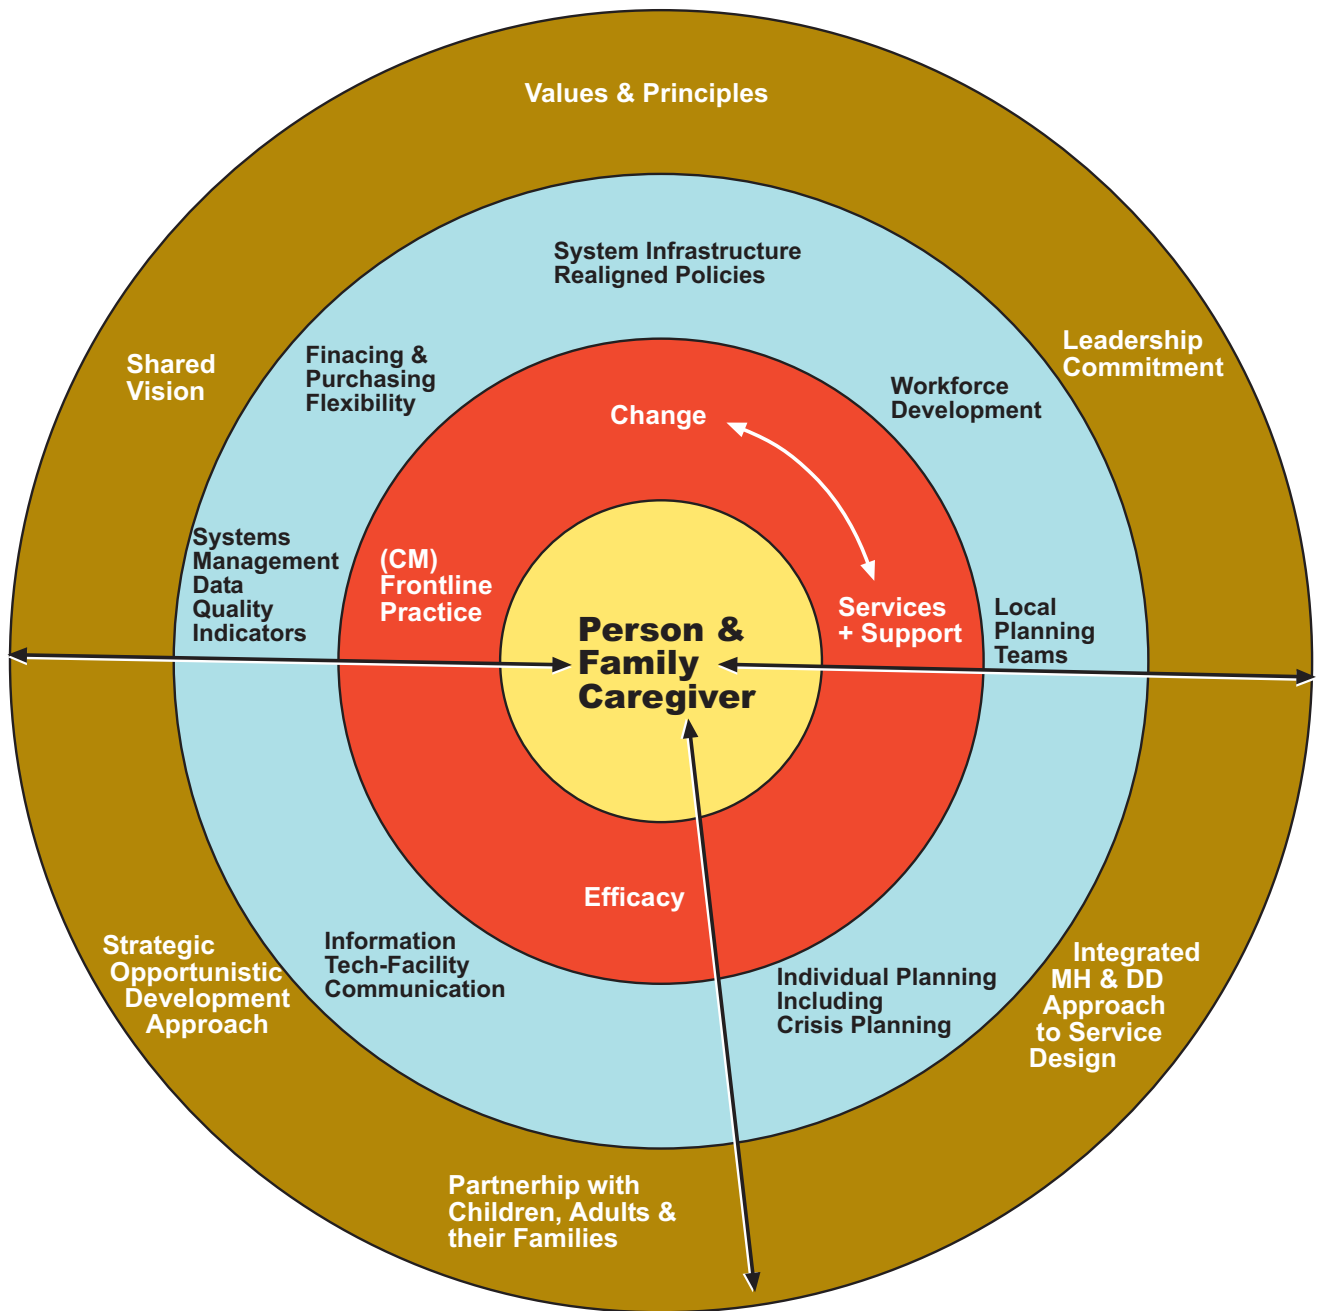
Values & Principles

System Infrastructure
Realigned Policies

Shared Vision

Finacing & Purchasing Flexibility

Leadership Commitment

Workforce Development

Change

Systems Management Data Quality Indicators

(CM) Frontline Practice

Services + Support

Local Planning Teams

Person & Family Caregiver

Efficacy

Strategic Opportunistic Development Approach

Information Tech-Facility Communication

Individual Planning Including Crisis Planning

Integrated MH & DD Approach to Service Design

Partnerhip with Children, Adults & their Families